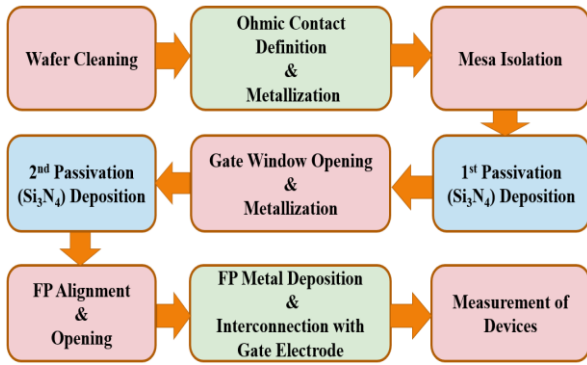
Wafer Cleaning

Ohmic Contact Definition & Metallization

Mesa Isolation

1$^{st}$ Passivation ($Si_3N_4$) Deposition

Gate Window Opening & Metallization

2$^{nd}$ Passivation ($Si_3N_4$) Deposition

FP Alignment & Opening

FP Metal Deposition & Interconnection with Gate Electrode

Measurement of Devices